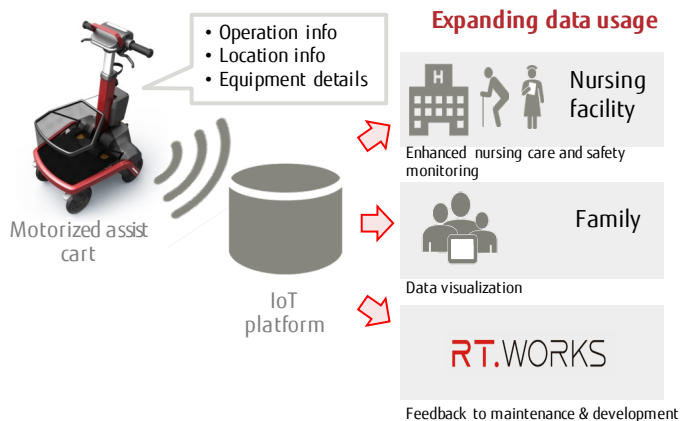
• Operation info
• Location info
• Equipment details

Expanding data usage

Nursing facility

Enhanced nursing care and safety monitoring

Family

Data visualization

RT.WORKS

Feedback to maintenance & development

Motorized assist cart

IoT platform